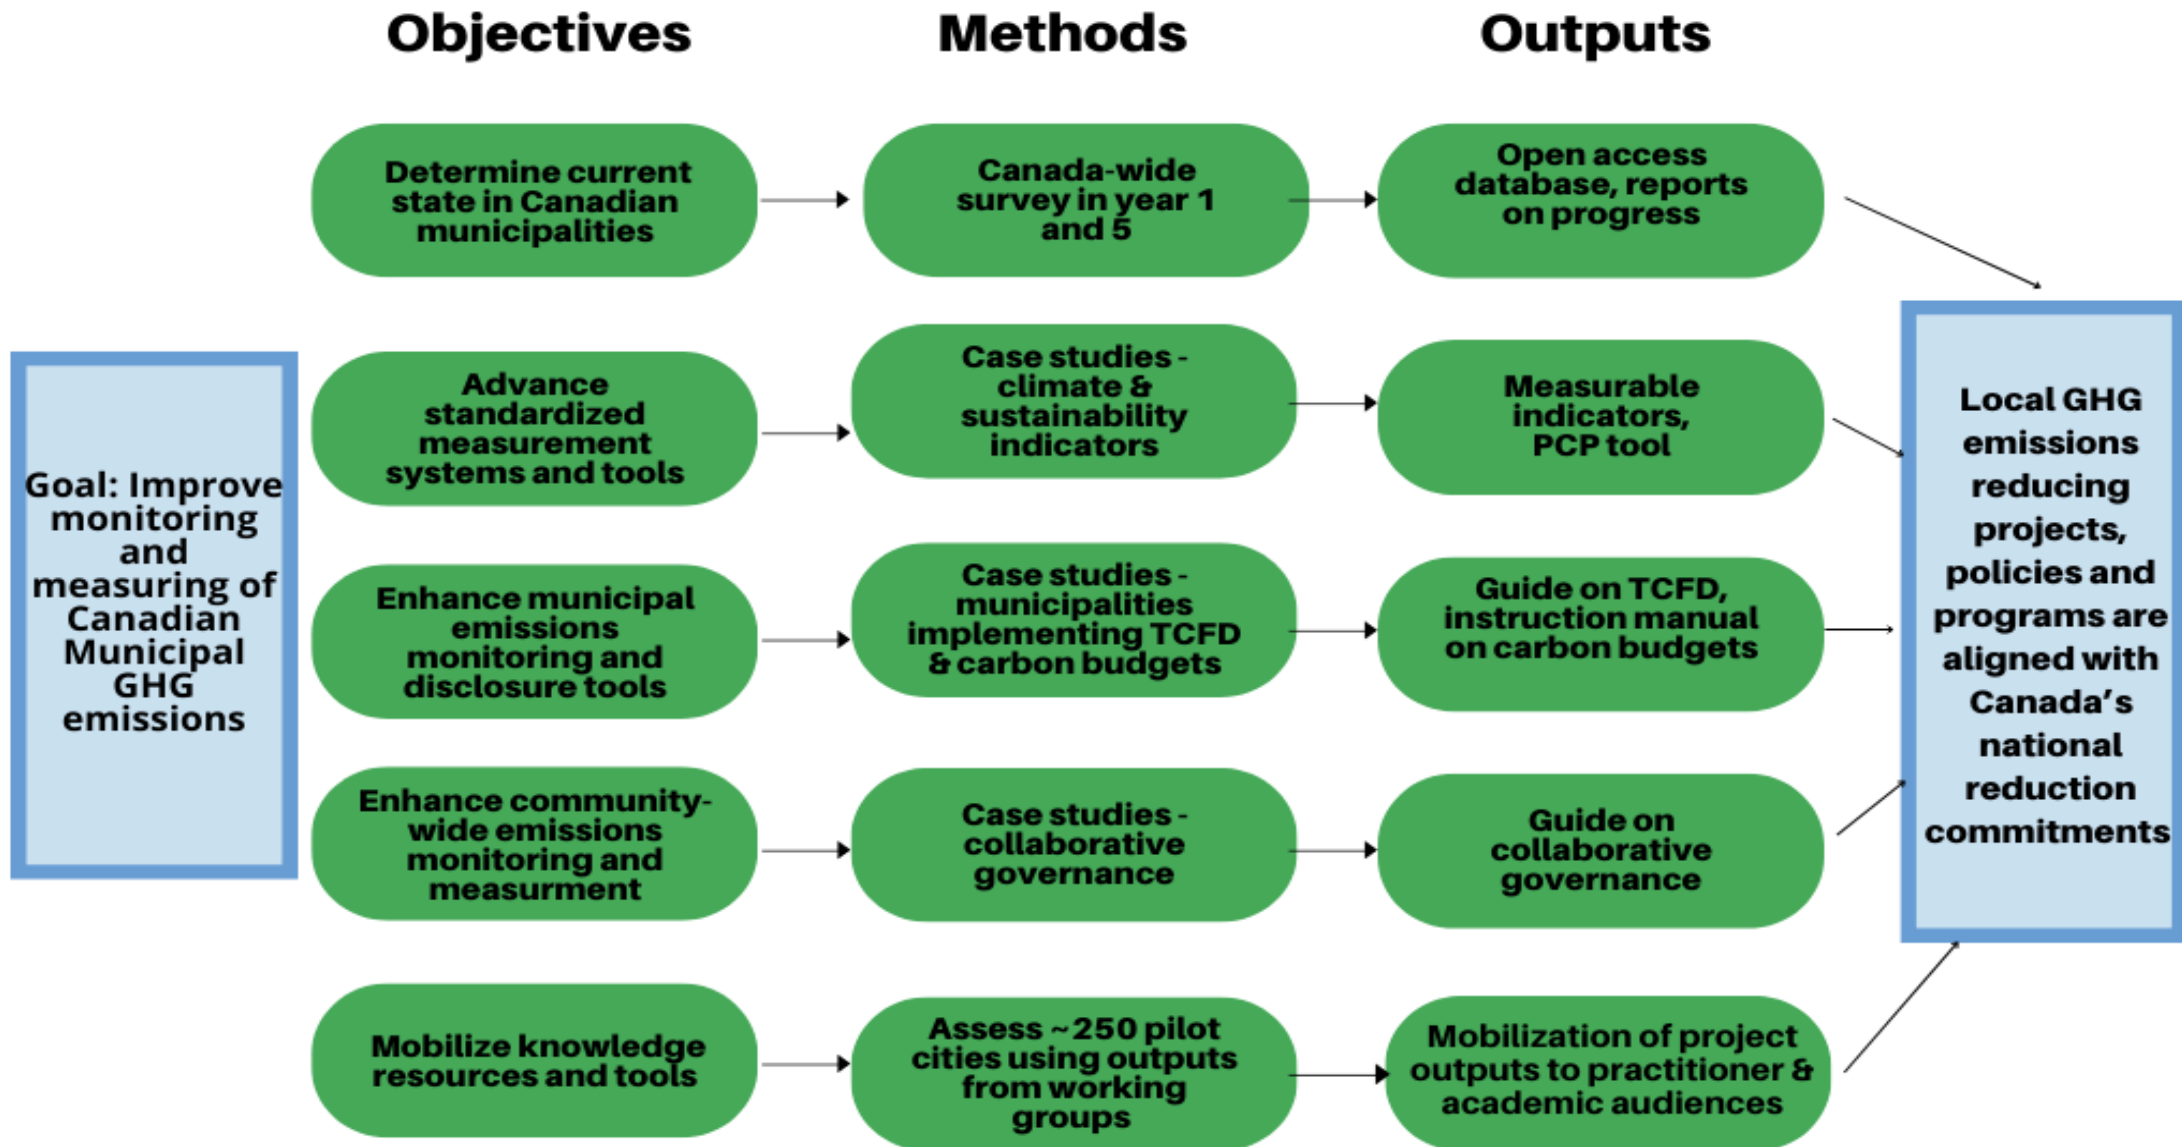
Objectives

Methods

Outputs

Goal: Improve monitoring and measuring of Canadian Municipal GHG emissions

Determine current state in Canadian municipalities

Canada-wide survey in year 1 and 5

Open access database, reports on progress

Advance standardized measurement systems and tools

Case studies - climate & sustainability indicators

Measurable indicators, PCP tool

Enhance municipal emissions monitoring and disclosure tools

Case studies - municipalities implementing TCFD & carbon budgets

Guide on TCFD, instruction manual on carbon budgets

Enhance community-wide emissions monitoring and measurment

Case studies - collaborative governance

Guide on collaborative governance

Mobilize knowledge resources and tools

Assess ~250 pilot cities using outputs from working groups

Mobilization of project outputs to practitioner & academic audiences

Local GHG emissions reducing projects, policies and programs are aligned with Canada's national reduction commitments